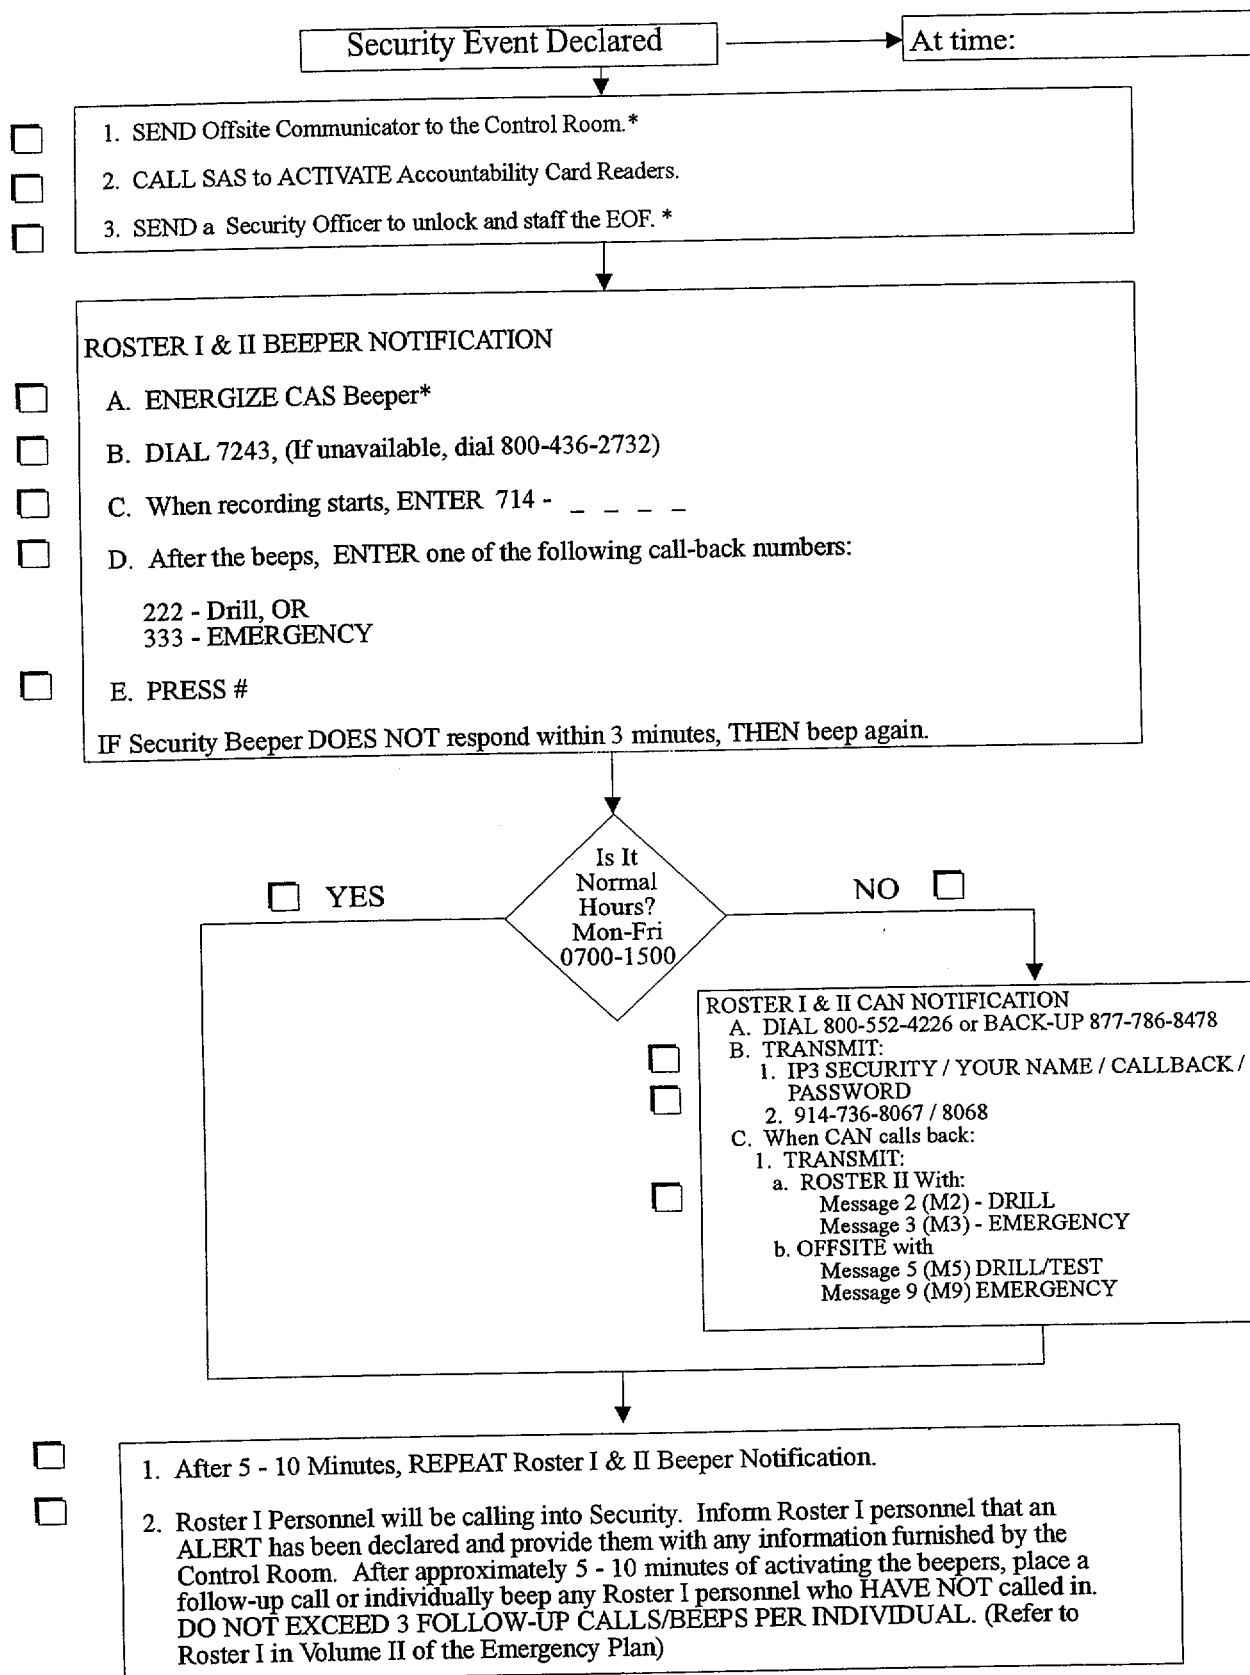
Security Event Declared

At time:

1. SEND Offsite Communicator to the Control Room.*

2. CALL SAS to ACTIVATE Accountability Card Readers.

3. SEND a Security Officer to unlock and staff the EOF. *

ROSTER I & II BEEPER NOTIFICATION

A. ENERGIZE CAS Beeper*

B. DIAL 7243, (If unavailable, dial 800-436-2732)

C. When recording starts, ENTER 714 - _ _ _ _

D. After the beeps, ENTER one of the following call-back numbers:

222 - Drill, OR
333 - EMERGENCY

E. PRESS #

IF Security Beeper DOES NOT respond within 3 minutes, THEN beep again.

Is It Normal Hours? Mon-Fri 0700-1500

YES

NO

ROSTER I & II CAN NOTIFICATION
A. DIAL 800-552-4226 or BACK-UP 877-786-8478
B. TRANSMIT:
1. IP3 SECURITY / YOUR NAME / CALLBACK / PASSWORD
2. 914-736-8067 / 8068
C. When CAN calls back:
1. TRANSMIT:
a. ROSTER II With:
Message 2 (M2) - DRILL
Message 3 (M3) - EMERGENCY
b. OFFSITE with
Message 5 (M5) DRILL/TEST
Message 9 (M9) EMERGENCY

1. After 5 - 10 Minutes, REPEAT Roster I & II Beeper Notification.

2. Roster I Personnel will be calling into Security. Inform Roster I personnel that an ALERT has been declared and provide them with any information furnished by the Control Room. After approximately 5 - 10 minutes of activating the beepers, place a follow-up call or individually beep any Roster I personnel who HAVE NOT called in. DO NOT EXCEED 3 FOLLOW-UP CALLS/BEEPS PER INDIVIDUAL. (Refer to Roster I in Volume II of the Emergency Plan)